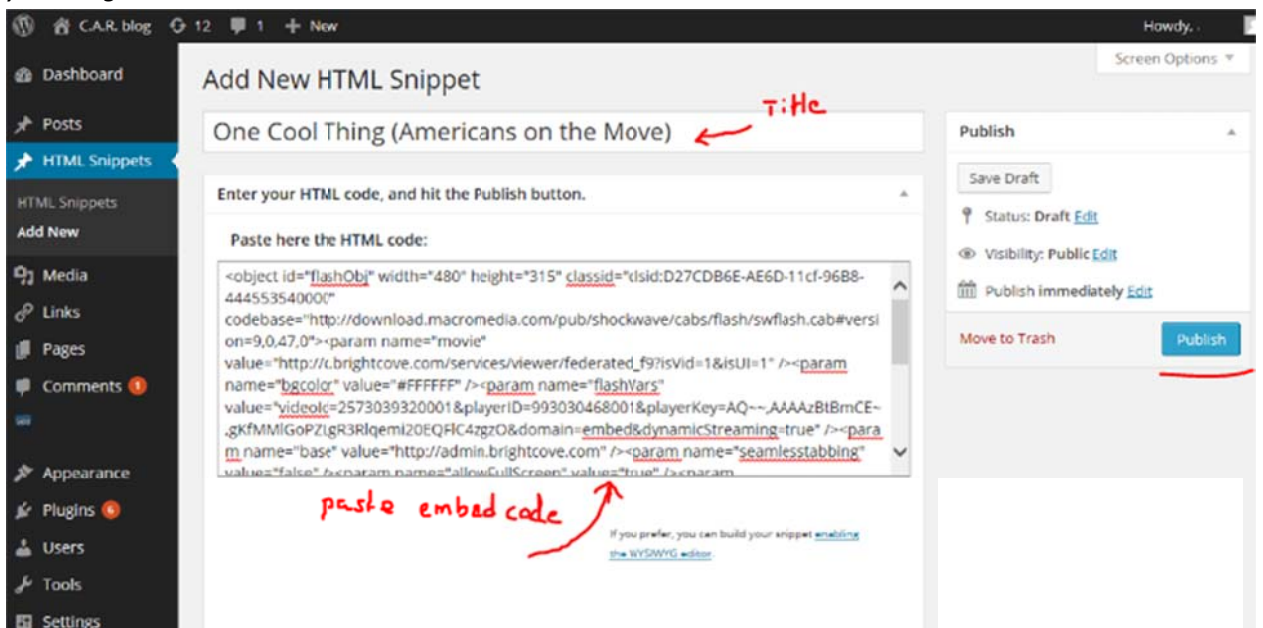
C.A.R. blog 12 1 + New

Howdy,

Dashboard

Posts

HTML Snippets

HTML Snippets

Add New

Media

Links

Pages

Comments 1

Appearance

Plugins 6

Users

Tools

Settings

Screen Options

Add New HTML Snippet

One Cool Thing (Americans on the Move)

Title

Enter your HTML code, and hit the Publish button.

Paste here the HTML code:

<object id="flashObj" width="480" height="315" classid="clsid:D27CDB6E-AE6D-11cf-96B8-444553540000" codebase="http://download.macromedia.com/pub/shockwave/cabs/flash/swflash.cab#version=9,0,47,0"><param name="movie" value="http://c.brightcove.com/services/viewer/federated_f9?isVid=1&isUI=1" /><param name="bgcolor" value="#FFFFFF" /><param name="flashVars" value="videoId=2573039320001&playerID=993030468001&playerKey=AQ~~,AAAAzBtBmCE~.gKfMMlGoPZtgR3Rlqemi20EQFlC4zgzO&domain=embed&dynamicStreaming=true" /><param name="base" value="http://admin.brightcove.com" /><param name="seamlesstabbing" value="false" /><param name="allowFullScreen" value="true" /><param

paste embed code

If you prefer, you can build your snippet enabling the WYSIWYG editor.

Publish

Save Draft

Status: Draft Edit

Visibility: Public Edit

Publish immediately Edit

Move to Trash

Publish